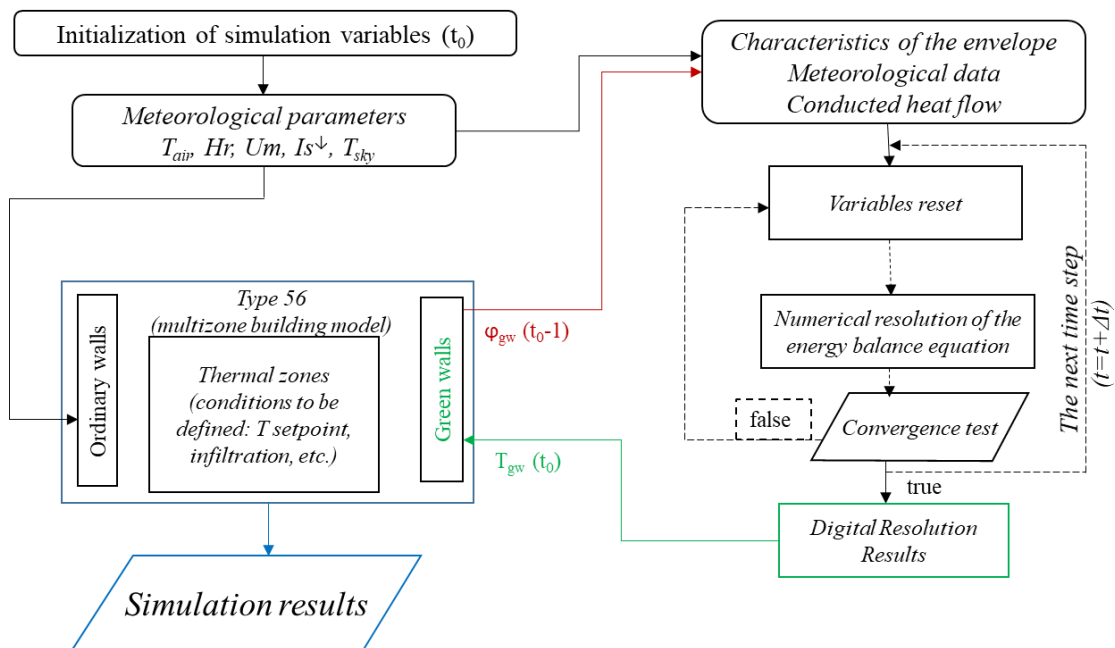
Initialization of simulation variables ($t_0$)

Meteorological parameters
$T_{air}$, Hr, Um, Is↓, $T_{sky}$

Characteristics of the envelope
Meteorological data
Conducted heat flow

Variables reset

Numerical resolution of the energy balance equation

Convergence test

false

true

The next time step ($t=t+\Delta t$)

Digital Resolution Results

Type 56
(multizone building model)

Ordinary walls

Thermal zones (conditions to be defined: T setpoint, infiltration, etc.)

Green walls

$\varphi_{gw}$ ($t_0$-1)

$T_{gw}$ ($t_0$)

Simulation results